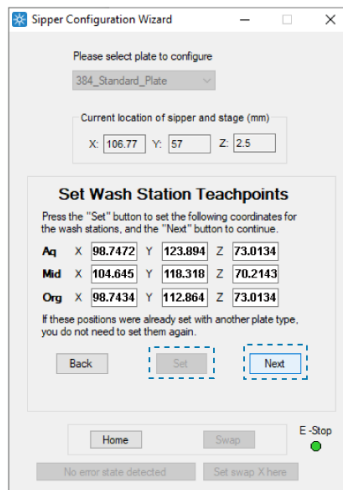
Sipper Configuration Wizard

Please select plate to configure

384_Standard_Plate

Current location of sipper and stage (mm)

X: 106.77 Y: 57 Z: 2.5

Set Wash Station Teachpoints

Press the "Set" button to set the following coordinates for the wash stations, and the "Next" button to continue.

| | | | | | | |
|---|---|---|---|---|---|---|
| Aq | X | 98.7472 | Y | 123.894 | Z | 73.0134 |
| Mid | X | 104.645 | Y | 118.318 | Z | 70.2143 |
| Org | X | 98.7434 | Y | 112.864 | Z | 73.0134 |

If these positions were already set with another plate type, you do not need to set them again.

Back Set Next

Home Swap E -Stop

No error state detected Set swap X here